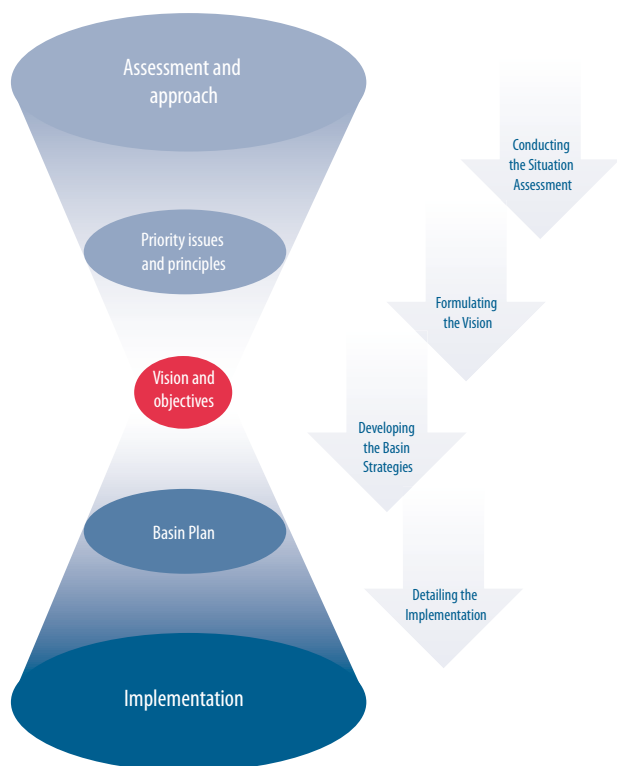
Assessment and approach

Priority issues and principles

Vision and objectives

Basin Plan

Implementation

Conducting the Situation Assessment

Formulating the Vision

Developing the Basin Strategies

Detailing the Implementation